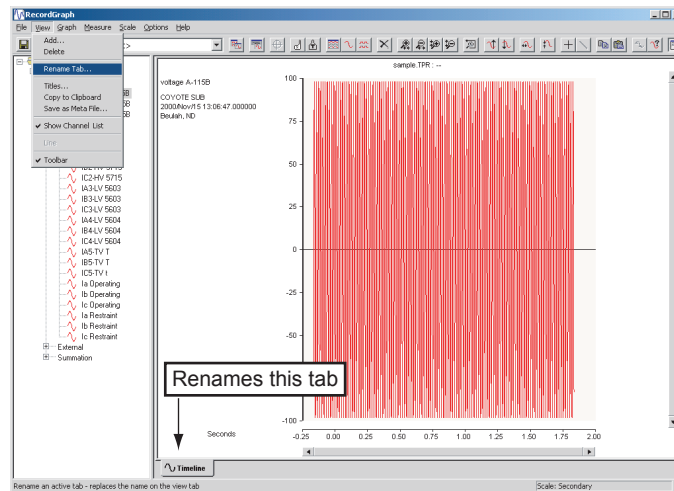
RecordGraph

File View Graph Measure Scale Options Help

Add...
Delete

Rename Tab...

Titles...
Copy to Clipboard
Save as Meta File...

Show Channel List

Line

Toolbar

IC2-HV 5715
IA3-LV 5603
IB3-LV 5603
IC3-LV 5603
IA4-LV 5604
IB4-LV 5604
IC4-LV 5604
IA5-TV T
IB5-TV T
IC5-TV t
Ia Operating
Ib Operating
Ic Operating
Ia Restraint
Ib Restraint
Ic Restraint
External
Summation

sample.TPR : --

voltage A-115B

COYOTE SUB
2000/Nov/15 13:06:47.000000
Beulah, ND

100
75
50
25
0
-25
-50
-75
-100

Seconds

-0.25 0.00 0.25 0.50 0.75 1.00 1.25 1.50 1.75 2.00

Renames this tab

Timeline

Rename an active tab - replaces the name on the view tab

Scale: Secondary